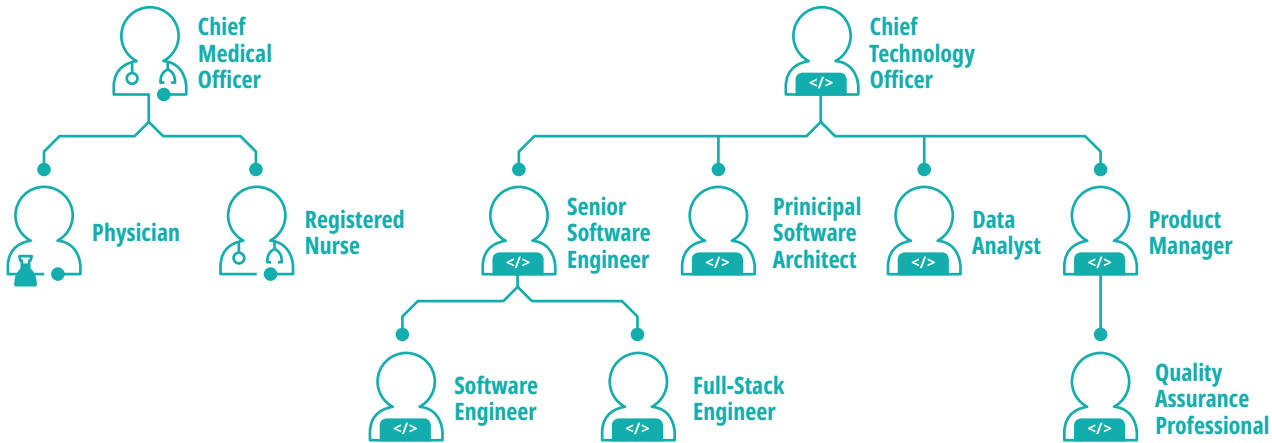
Chief Medical Officer

Physician

Registered Nurse

Chief Technology Officer

</>

Senior Software Engineer

</>

Prinicipal Software Architect

</>

Data Analyst

</>

Product Manager

</>

Software Engineer

</>

Full-Stack Engineer

</>

Quality Assurance Professional

</>